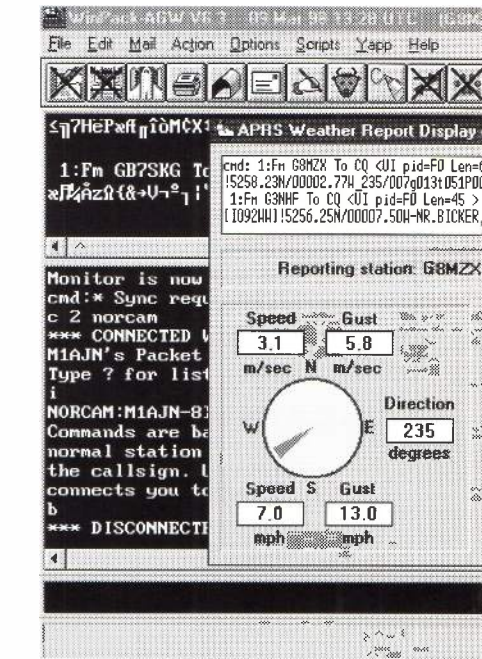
WinPack AGW V6.1 09 Mar 98 13:28 UTC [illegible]

File Edit Mail Action Options Scripts Yapp Help

≤╖7HeP≥ft╓îòM¢X¹

1:Fm GB7SKG To

≈ƒ¼ÃzΩ{&→U¬º╖i'

APRS Weather Report Display

cmd: 1:Fm G8MZX To CQ <UI pid=F0 Len=6
!5258.23N/00002.77W_235/007g013t051P00
1:Fm G3NHF To CQ <UI pid=F0 Len=45 >
[I092WH]!5256.25N/00007.50W-NR.BICKER,

Reporting station: G8MZX

Monitor is now
cmd:* Sync requ
c 2 norcam
*** CONNECTED W
M1AJN's Packet
Type ? for list
i
NORCAM:M1AJN-8}
Commands are ba
normal station
the callsign. U
connects you to
b
*** DISCONNECTE

Speed Gust
3.1 5.8
m/sec N m/sec

W E

Direction
235
degrees

Speed S Gust
7.0 13.0
mph mph